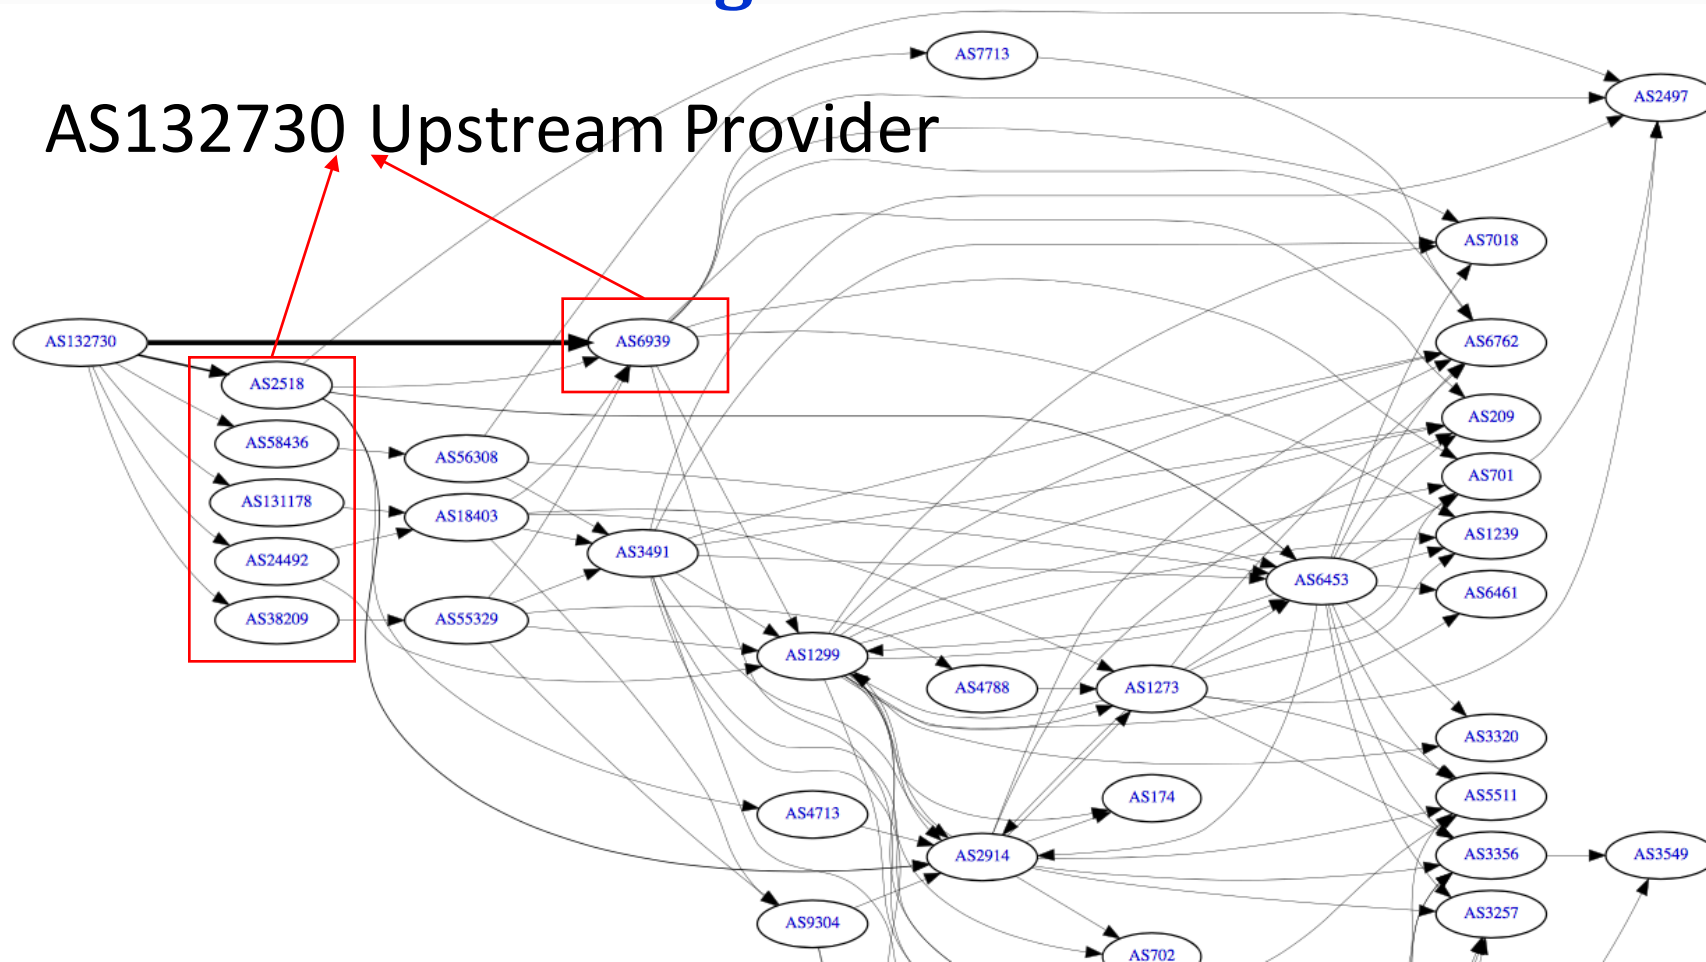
AS132730 Upstream Provider

AS7713
AS2497
AS7018
AS132730
AS6939
AS6762
AS2518
AS209
AS58436
AS56308
AS701
AS131178
AS18403
AS1239
AS3491
AS24492
AS6453
AS6461
AS38209
AS55329
AS1299
AS4788
AS1273
AS3320
AS174
AS5511
AS4713
AS2914
AS3356
AS3549
AS3257
AS9304
AS702